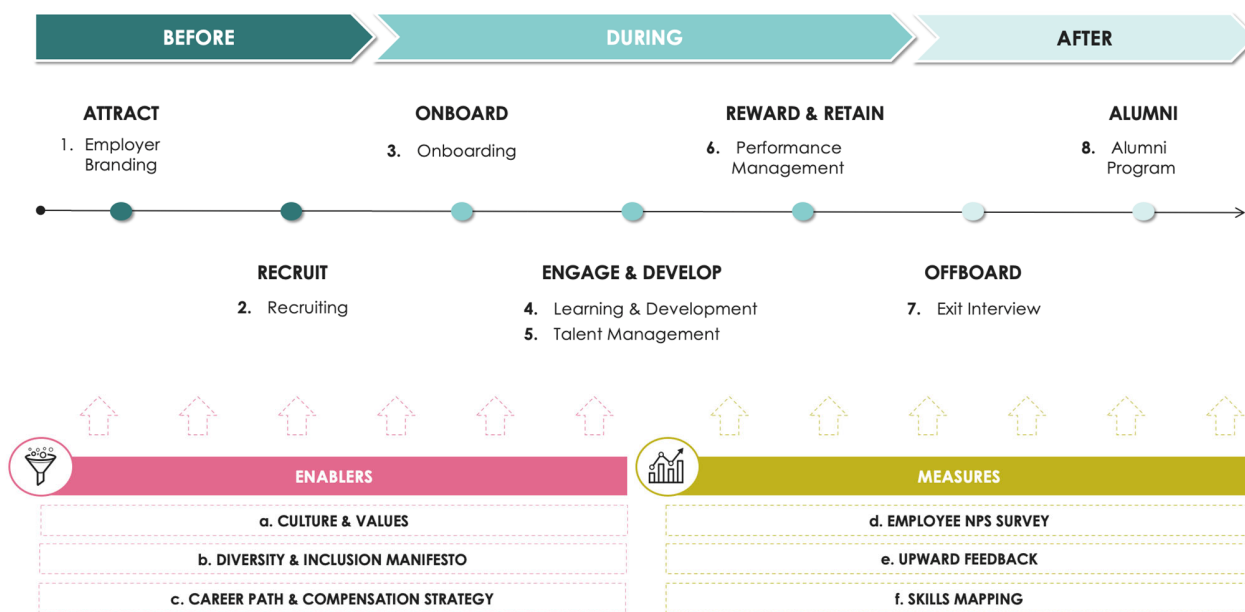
BEFORE

DURING

AFTER

ATTRACT

1. Employer Branding

ONBOARD

3. Onboarding

REWARD & RETAIN

6. Performance Management

ALUMNI

8. Alumni Program

RECRUIT

2. Recruiting

ENGAGE & DEVELOP

4. Learning & Development
5. Talent Management

OFFBOARD

7. Exit Interview

ENABLERS

a. CULTURE & VALUES

b. DIVERSITY & INCLUSION MANIFESTO

c. CAREER PATH & COMPENSATION STRATEGY

MEASURES

d. EMPLOYEE NPS SURVEY

e. UPWARD FEEDBACK

f. SKILLS MAPPING